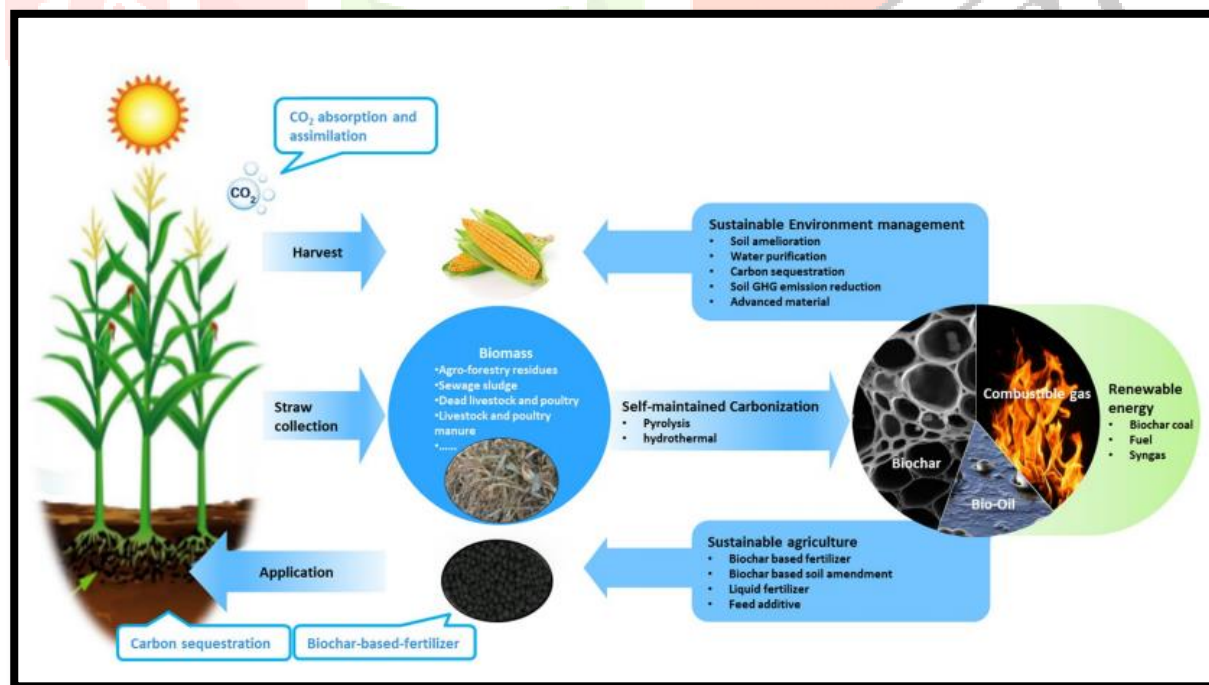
$CO_2$ absorption and assimilation

$CO_2$

Harvest

Sustainable Environment management
• Soil amelioration
• Water purification
• Carbon sequestration
• Soil GHG emission reduction
• Advanced material

Straw collection

Biomass
•Agro-forestry residues
•Sewage sludge
•Dead livestock and poultry
•Livestock and poultry manure
•......

Self-maintained Carbonization
• Pyrolysis
• hydrothermal

Combustible gas

Biochar

Bio-Oil

Renewable energy
• Biochar coal
• Fuel
• Syngas

Application

Sustainable agriculture
• Biochar based fertilizer
• Biochar based soil amendment
• Liquid fertilizer
• Feed additive

Carbon sequestration

Biochar-based-fertilizer